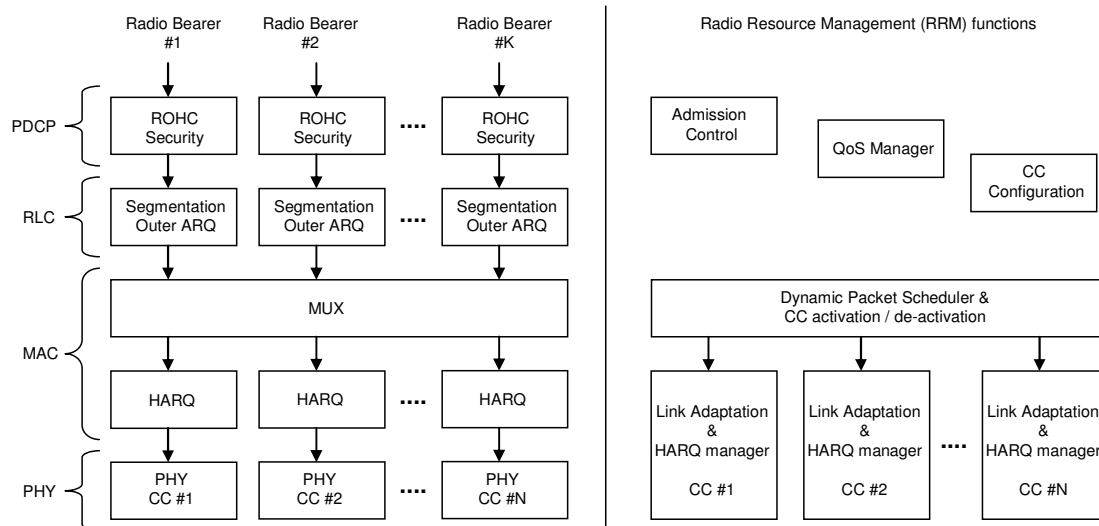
Radio Bearer #1

Radio Bearer #2

Radio Bearer #K

PDCP

ROHC Security

ROHC Security

....

ROHC Security

RLC

Segmentation Outer ARQ

Segmentation Outer ARQ

....

Segmentation Outer ARQ

MAC

MUX

HARQ

HARQ

....

HARQ

PHY

PHY CC #1

PHY CC #2

....

PHY CC #N

Radio Resource Management (RRM) functions

Admission Control

QoS Manager

CC Configuration

Dynamic Packet Scheduler & CC activation / de-activation

Link Adaptation & HARQ manager

CC #1

Link Adaptation & HARQ manager

CC #2

....

Link Adaptation & HARQ manager

CC #N